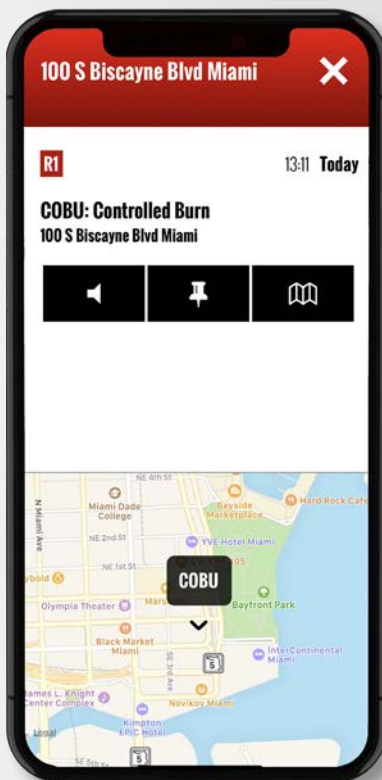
100 S Biscayne Blvd Miami

R1

13:11 Today

COBU: Controlled Burn
100 S Biscayne Blvd Miami

NE 4th St
Miami Dade College
Bayside Marketplace
Hard Rock Cafe
N Miami Ave
NE 2nd St
YVE Hotel Miami
NE 1st St
ybold
COBU
Olympia Theater
Mars
Bayfront Park
Black Market Miami
SE 3rd Ave
5
InterContinental Miami
ames L. Knight Center Complex
Novikov Miami
Kimpton EPIC Hotel
5
SE 5th St